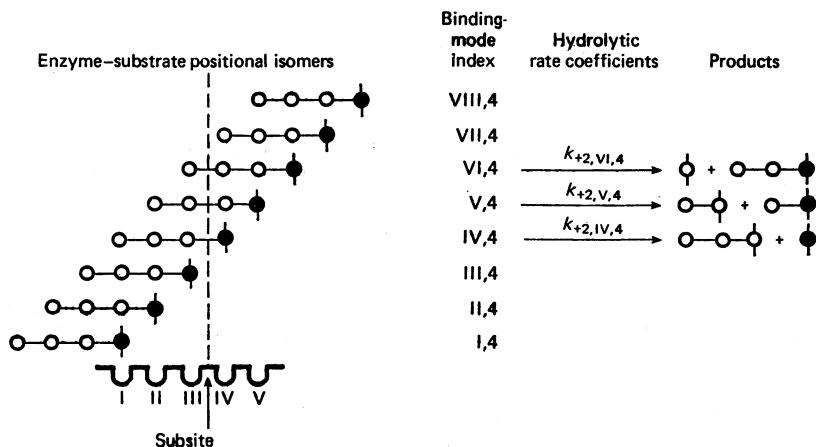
Enzyme–substrate positional isomers

Binding-mode index

Hydrolytic rate coefficients

Products

VIII,4

VII,4

VI,4

$k_{+2,VI,4}$

V,4

$k_{+2,V,4}$

IV,4

$k_{+2,IV,4}$

III,4

II,4

I,4

I II III IV V

Subsite